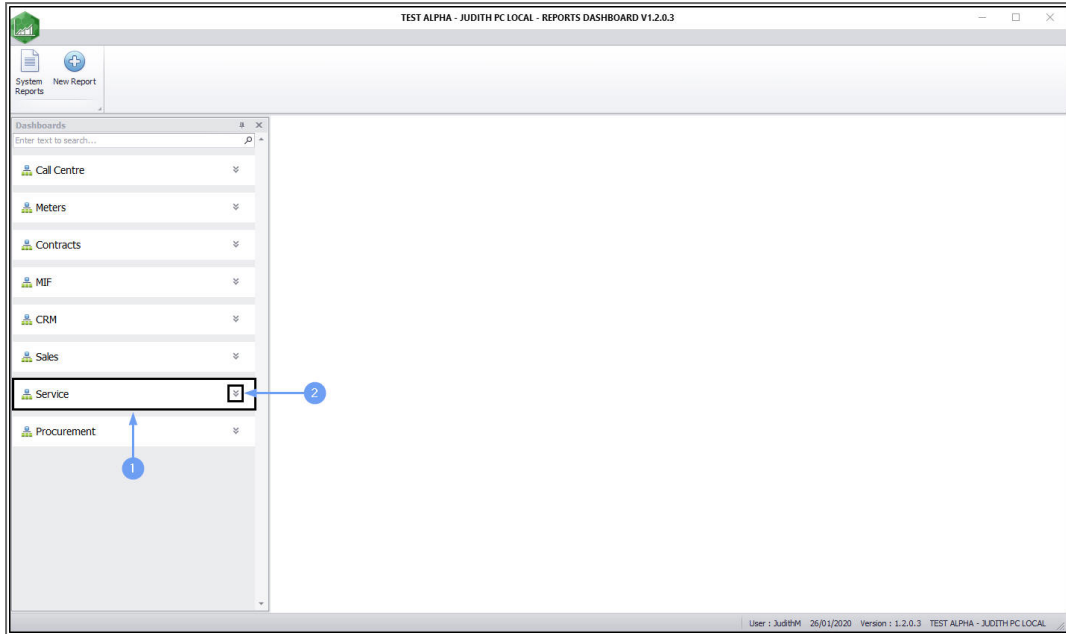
TEST ALPHA - JUDITH PC LOCAL - REPORTS DASHBOARD V1.2.0.3

System Reports
New Report

Dashboards
Enter text to search...

Call Centre
Meters
Contracts
MIF
CRM
Sales
Service
Procurement

2
1

User : JudithM 26/01/2020 Version : 1.2.0.3 TEST ALPHA - JUDITH PC LOCAL